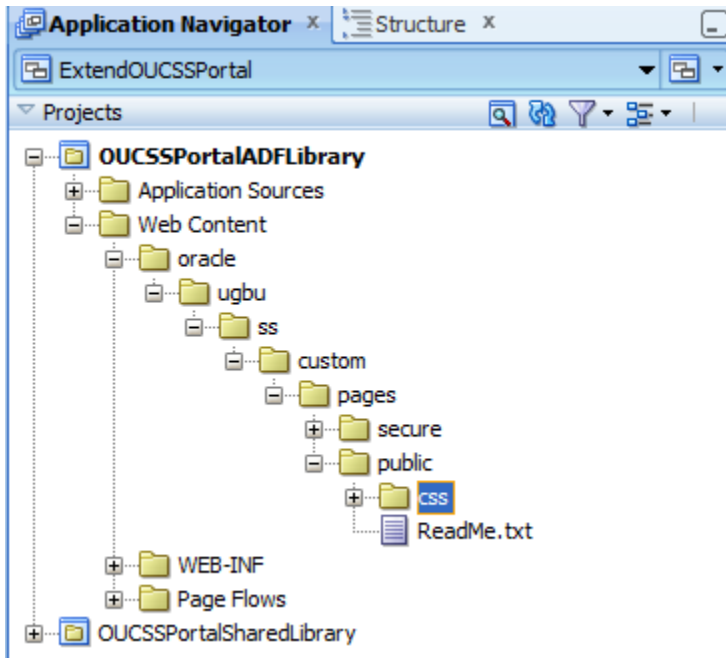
Application Navigator x Structure x

ExtendOUCSSPortal

Projects

OUCSSPortalADFLibrary
Application Sources
Web Content
oracle
ugbu
ss
custom
pages
secure
public
css
ReadMe.txt
WEB-INF
Page Flows
OUCSSPortalSharedLibrary